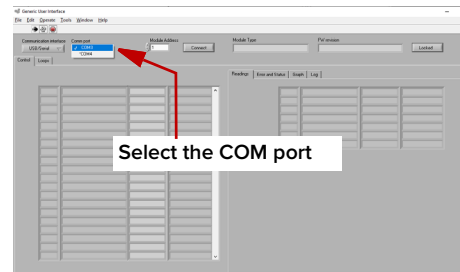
Generic User Interface

File Edit Operate Tools Window Help

Communication interface
USB/Serial

Comm port
COM3
COM4

Module Address
0

Connect

Module Type

FW revision

Lockout

Control Loops

Readings Error and Status Graph Log

Select the COM port